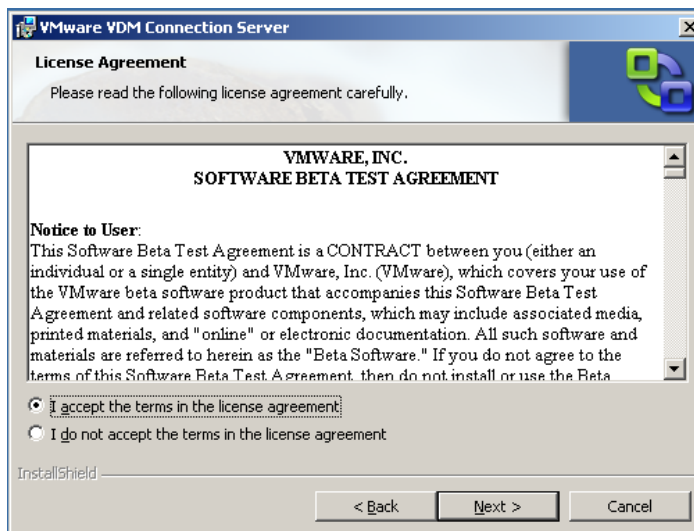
VMware VDM Connection Server

License Agreement

Please read the following license agreement carefully.

VMWARE, INC.
SOFTWARE BETA TEST AGREEMENT

Notice to User:
This Software Beta Test Agreement is a CONTRACT between you (either an individual or a single entity) and VMware, Inc. (VMware), which covers your use of the VMware beta software product that accompanies this Software Beta Test Agreement and related software components, which may include associated media, printed materials, and "online" or electronic documentation. All such software and materials are referred to herein as the "Beta Software." If you do not agree to the terms of this Software Beta Test Agreement, then do not install or use the Beta

I accept the terms in the license agreement

I do not accept the terms in the license agreement

InstallShield

< Back

Next >

Cancel